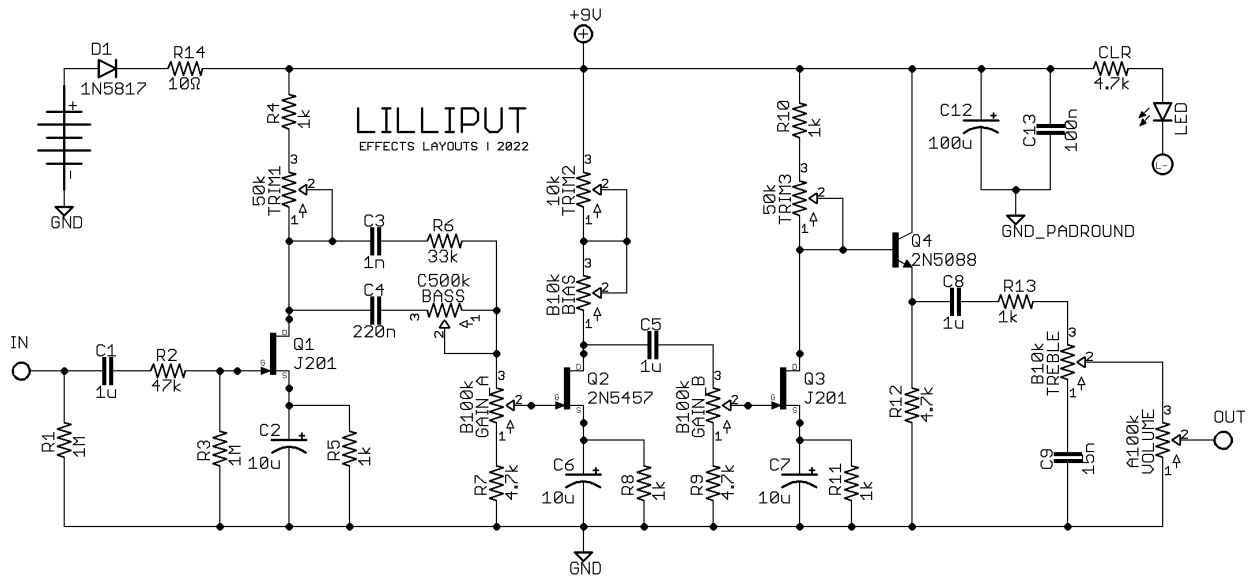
+9V

D1 1N5817
R14 10Ω
+
-
GND

R4 1k
LILLIPUT
EFFECTS LAYOUTS | 2022
3
50k TRIM1
2
1
C3 1n
R6 33k
C4 220n
C500k BASS
3
2
1
d
Q1 J201
g
s
IN
C1 1u
R2 47k
R1 1M
R3 1M
C2 10u
R5 1k

10k TRIM2
3
2
1
B10k BIAS
3
2
1
C5 1u
B100k GAIN A
3
2
1
R7 4.7k
d
g
s
Q2 2N5457
C6 10u
R8 1k
GND

R10 1k
50k TRIM3
3
2
1
B100k GAIN B
3
2
1
R9 4.7k
d
g
s
Q3 J201
C7 10u
R11 1k

Q4 2N5088
C12 100u
C13 100n
GND_PADROUND
CLR 4.7k
LED
C8 1u
R13 1k
B10k TREBLE
3
2
1
R12 4.7k
C9 15n
A100k VOLUME
3
2
1
OUT